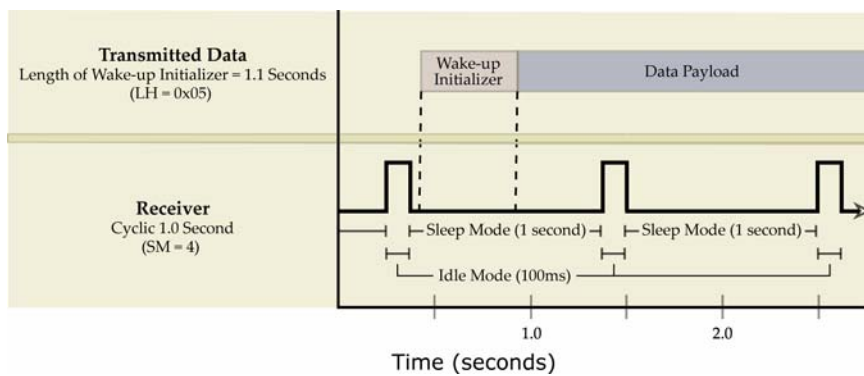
Transmitted Data
Length of Wake-up Initializer = 1.1 Seconds
(LH = 0x05)

Wake-up Initializer

Data Payload

Receiver
Cyclic 1.0 Second
(SM = 4)

Sleep Mode (1 second)

Sleep Mode (1 second)

Idle Mode (100ms)

1.0

2.0

Time (seconds)